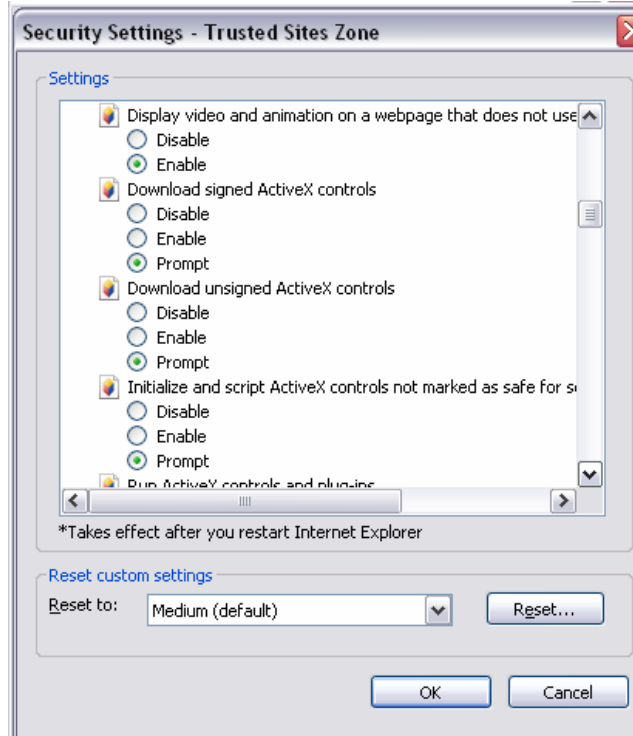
Security Settings - Trusted Sites Zone

Settings

Display video and animation on a webpage that does not use

Disable

Enable

Download signed ActiveX controls

Disable

Enable

Prompt

Download unsigned ActiveX controls

Disable

Enable

Prompt

Initialize and script ActiveX controls not marked as safe for s

Disable

Enable

Prompt

Run ActiveX controls and plug-ins

*Takes effect after you restart Internet Explorer

Reset custom settings

Reset to: Medium (default)

Reset...

OK

Cancel